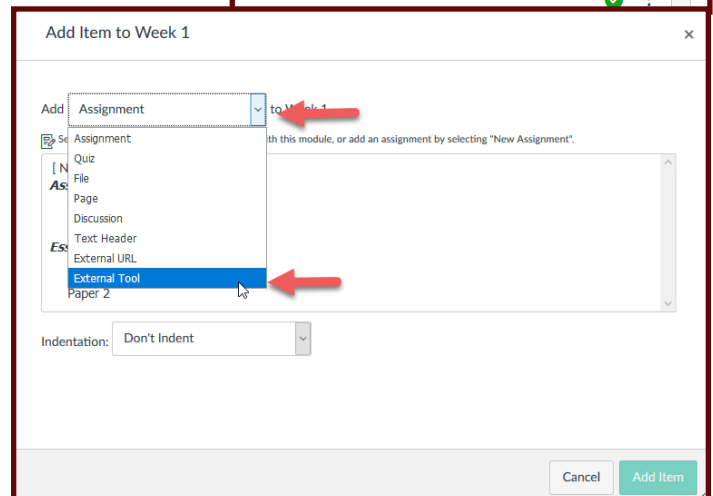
Add Item to Week 1

×

Add Assignment to Week 1

Se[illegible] with this module, or add an assignment by selecting "New Assignment".

Assignment
Quiz
File
Page
Discussion
Text Header
External URL
External Tool

[ N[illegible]
Ass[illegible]

Ess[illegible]

Paper 2

Indentation: Don't Indent

Cancel Add Item